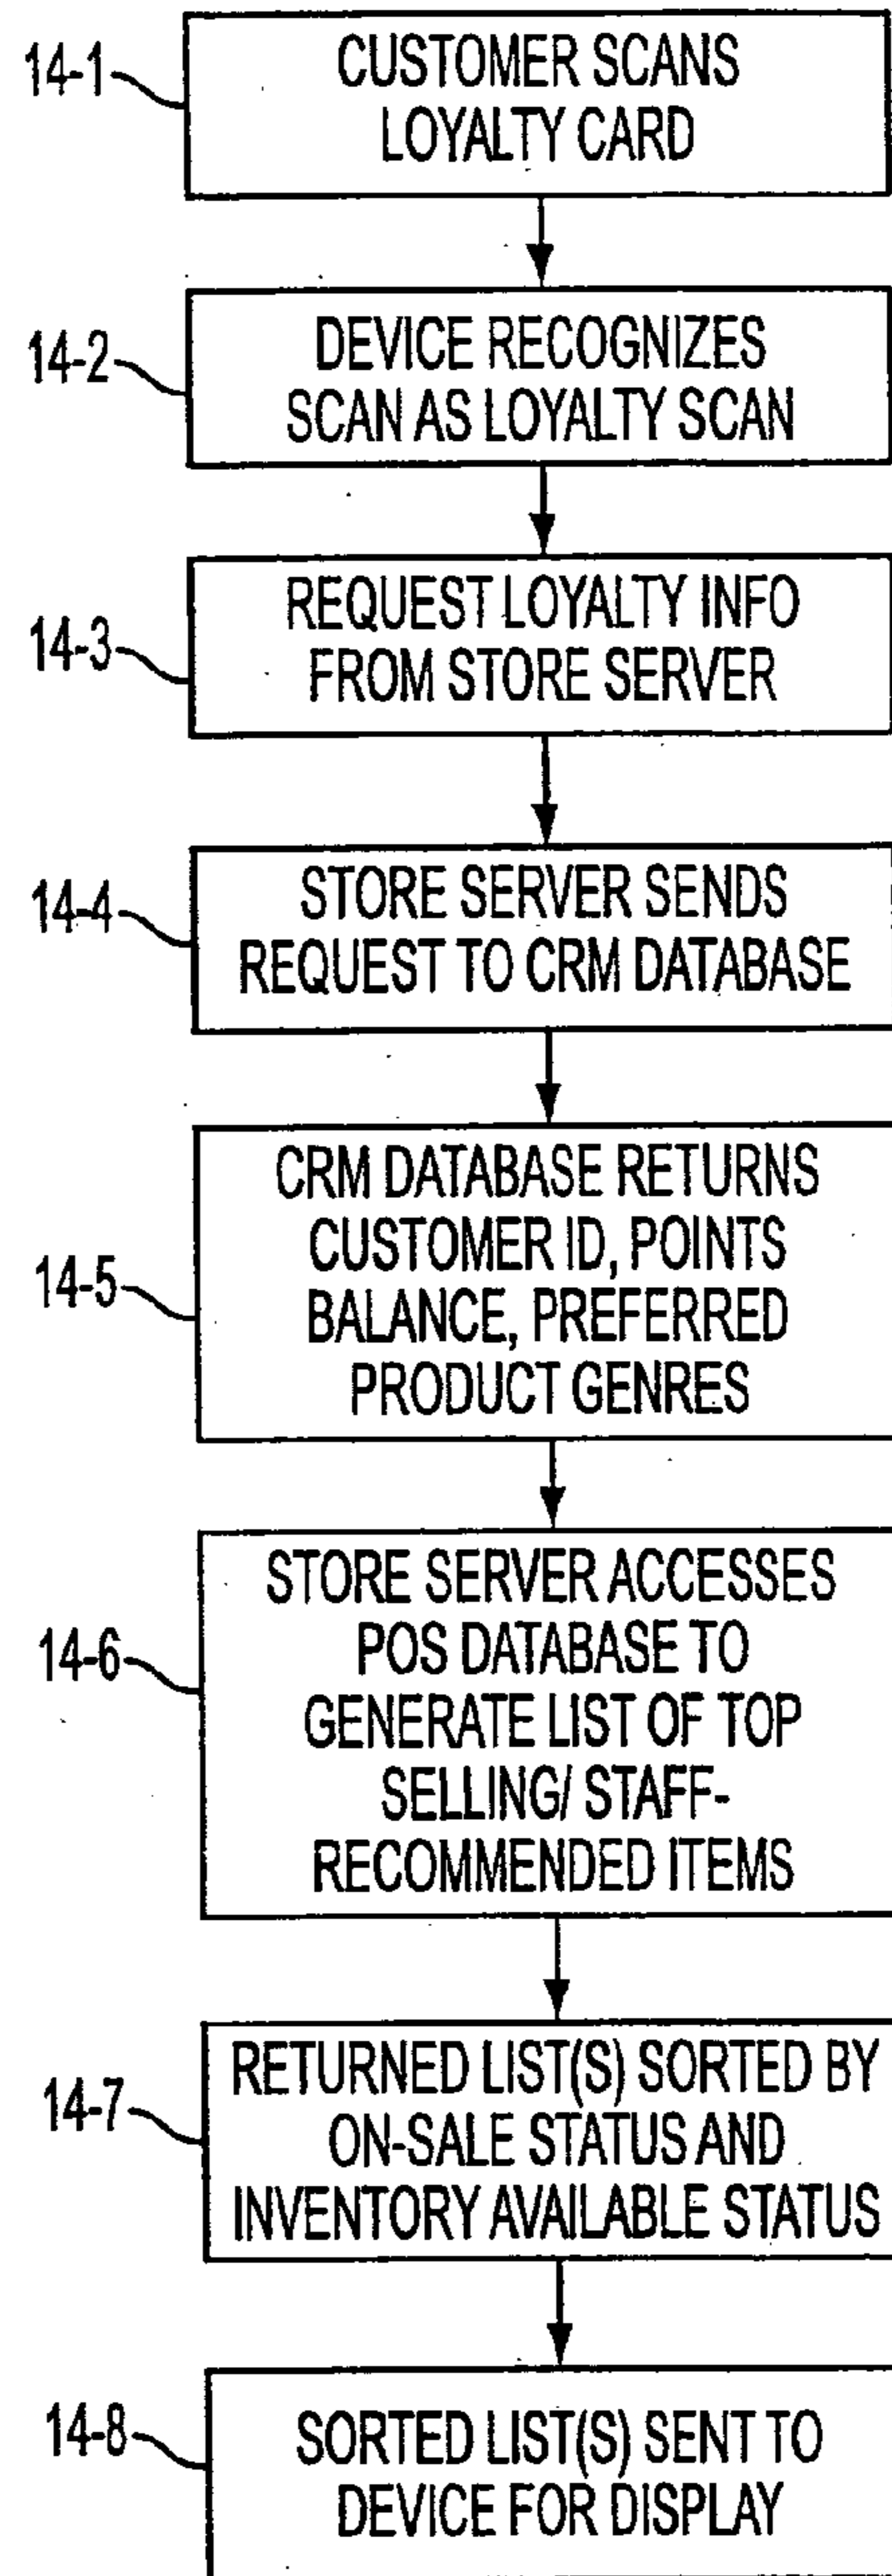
14-1
CUSTOMER SCANS LOYALTY CARD

14-2
DEVICE RECOGNIZES SCAN AS LOYALTY SCAN

14-3
REQUEST LOYALTY INFO FROM STORE SERVER

14-4
STORE SERVER SENDS REQUEST TO CRM DATABASE

14-5
CRM DATABASE RETURNS CUSTOMER ID, POINTS BALANCE, PREFERRED PRODUCT GENRES

14-6
STORE SERVER ACCESSES POS DATABASE TO GENERATE LIST OF TOP SELLING/ STAFF-RECOMMENDED ITEMS

14-7
RETURNED LIST(S) SORTED BY ON-SALE STATUS AND INVENTORY AVAILABLE STATUS

14-8
SORTED LIST(S) SENT TO DEVICE FOR DISPLAY